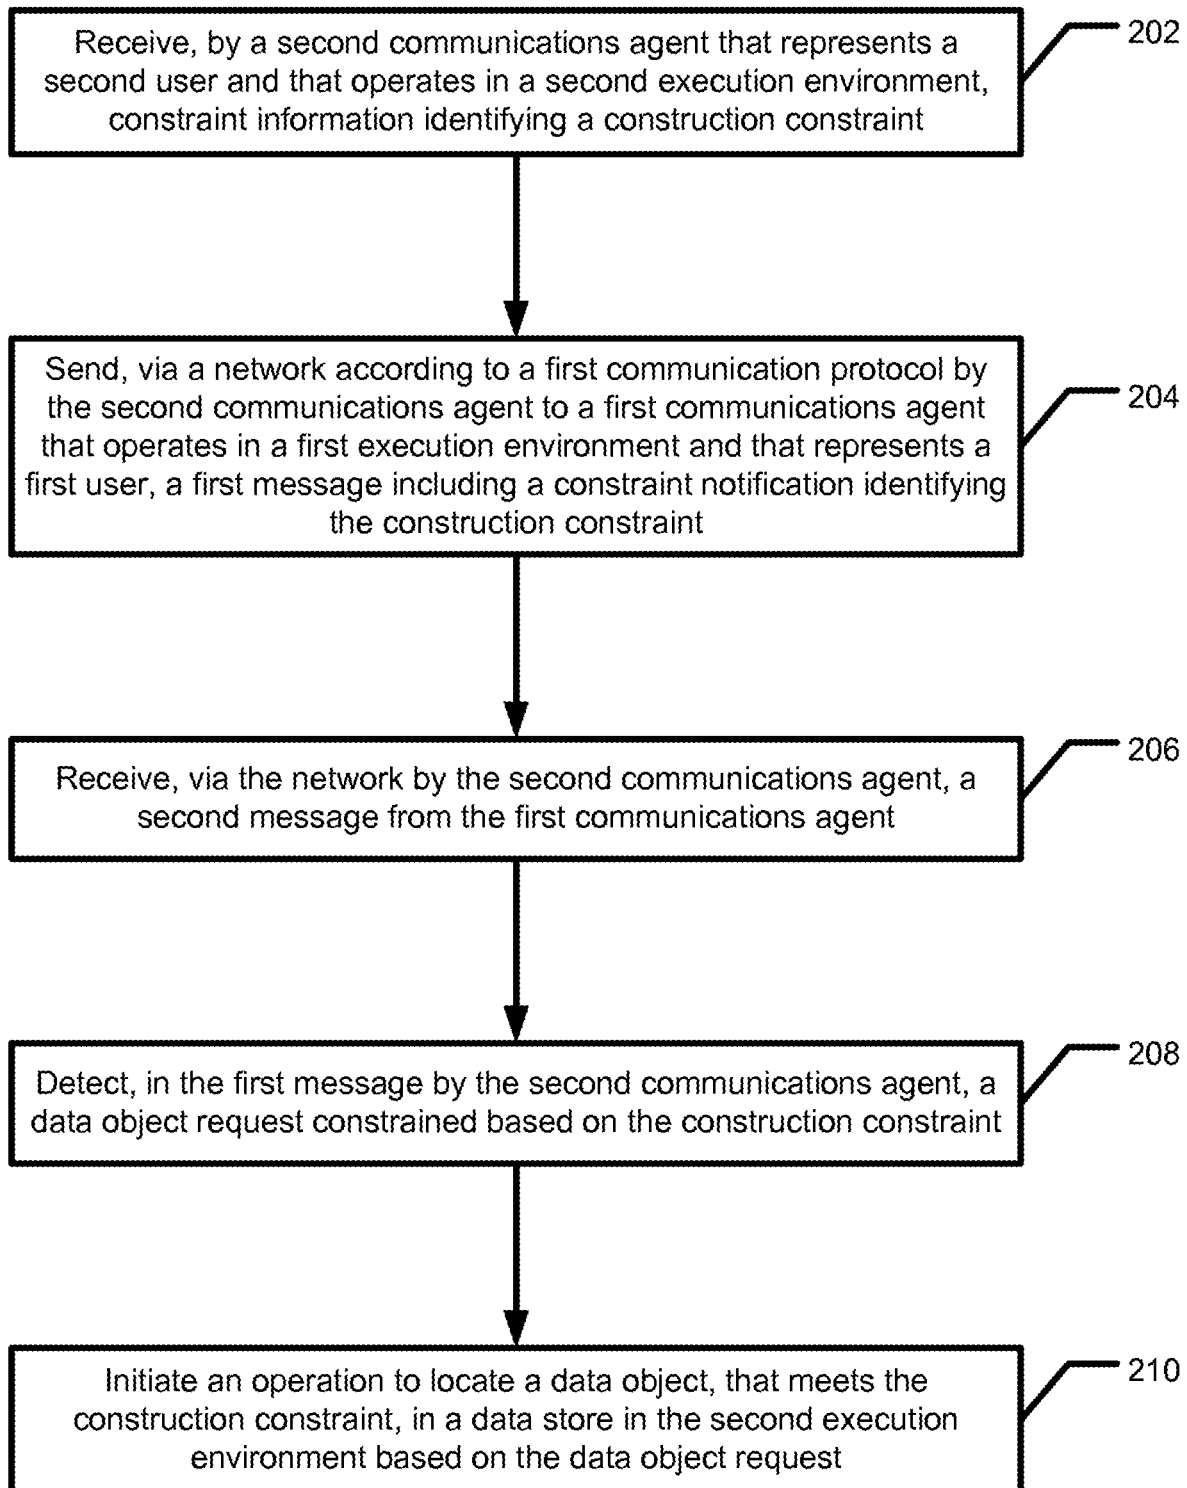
Receive, by a second communications agent that represents a second user and that operates in a second execution environment, constraint information identifying a construction constraint

202

Send, via a network according to a first communication protocol by the second communications agent to a first communications agent that operates in a first execution environment and that represents a first user, a first message including a constraint notification identifying the construction constraint

204

Receive, via the network by the second communications agent, a second message from the first communications agent

206

Detect, in the first message by the second communications agent, a data object request constrained based on the construction constraint

208

Initiate an operation to locate a data object, that meets the construction constraint, in a data store in the second execution environment based on the data object request

210